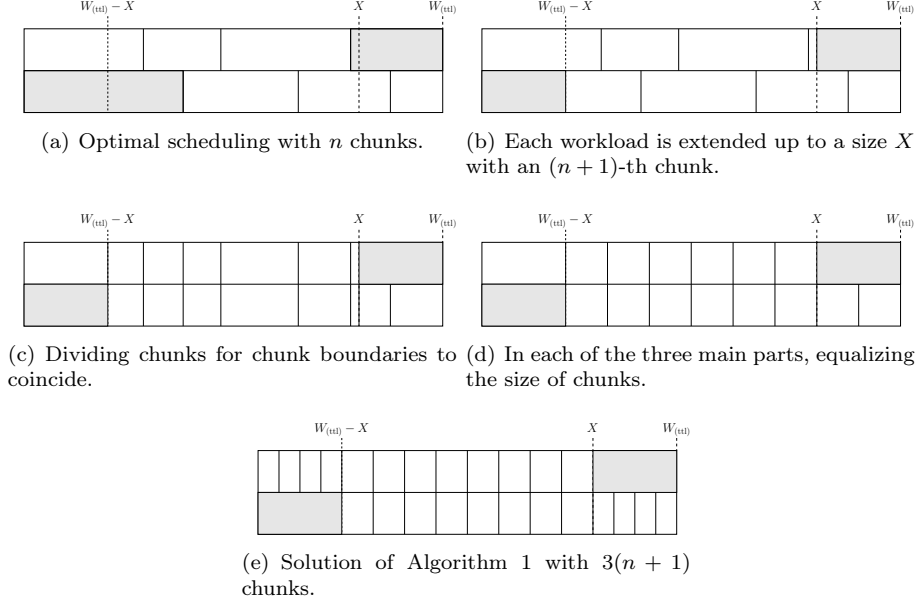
$W_{(\text{ttl})} - X$ $X$ $W_{(\text{ttl})}$

(a) Optimal scheduling with $n$ chunks.

$W_{(\text{ttl})} - X$ $X$ $W_{(\text{ttl})}$

(b) Each workload is extended up to a size $X$ with an $(n+1)$-th chunk.

$W_{(\text{ttl})} - X$ $X$ $W_{(\text{ttl})}$

(c) Dividing chunks for chunk boundaries to coincide.

$W_{(\text{ttl})} - X$ $X$ $W_{(\text{ttl})}$

(d) In each of the three main parts, equalizing the size of chunks.

$W_{(\text{ttl})} - X$ $X$ $W_{(\text{ttl})}$

(e) Solution of Algorithm 1 with $3(n+1)$ chunks.